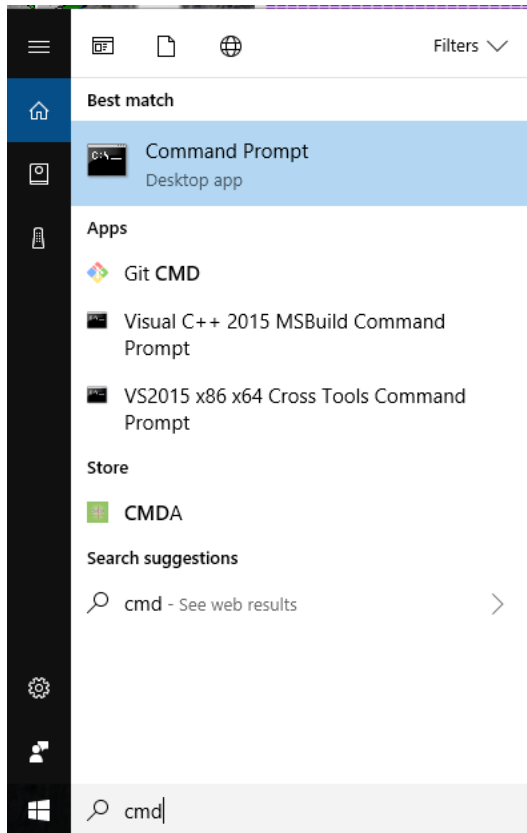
Filters

Best match

Command Prompt
Desktop app

Apps

Git CMD

Visual C++ 2015 MSBuild Command Prompt

VS2015 x86 x64 Cross Tools Command Prompt

Store

CMDA

Search suggestions

cmd - See web results

cmd